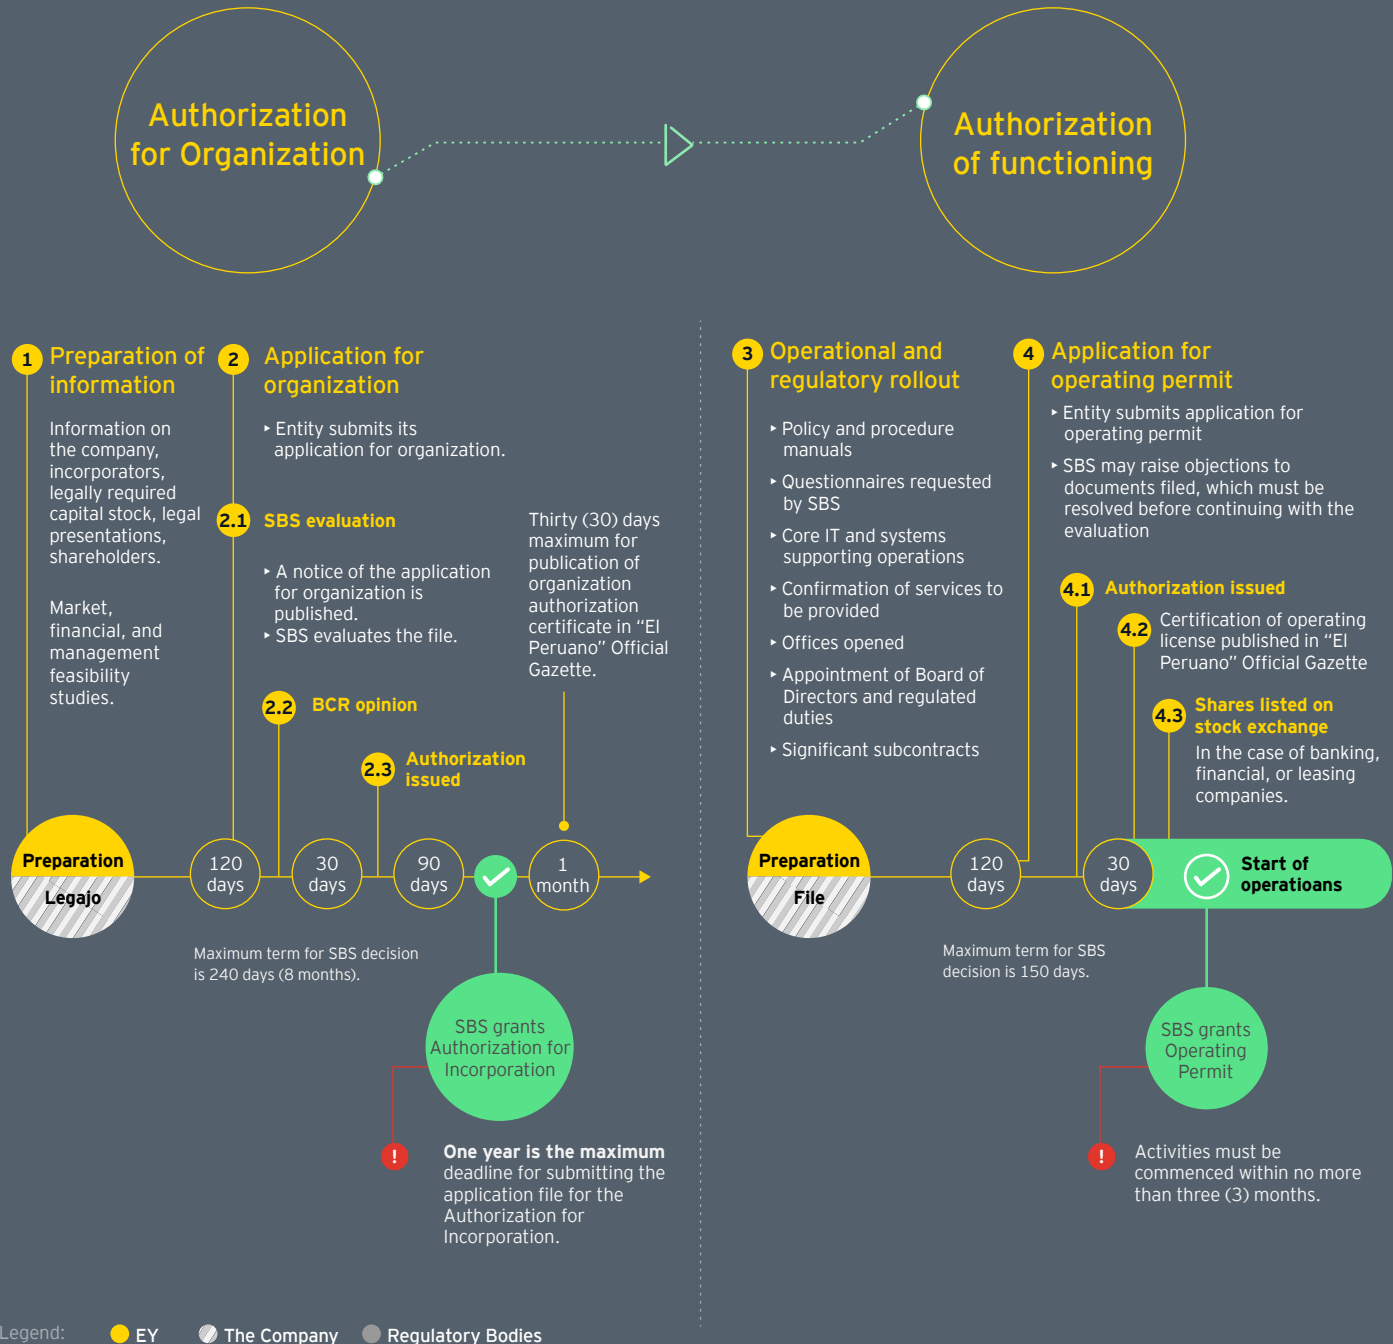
Authorization for Organization

Authorization of functioning

1 Preparation of information

Information on the company, incorporators, legally required capital stock, legal presentations, shareholders.

Market, financial, and management feasibility studies.

2 Application for organization

‣ Entity submits its application for organization.

2.1 SBS evaluation

‣ A notice of the application for organization is published.
‣ SBS evaluates the file.

Thirty (30) days maximum for publication of organization authorization certificate in "El Peruano" Official Gazette.

2.2 BCR opinion

2.3 Authorization issued

Preparation

Legajo

120 days

30 days

90 days

1 month

Maximum term for SBS decision is 240 days (8 months).

SBS grants Authorization for Incorporation

! One year is the maximum deadline for submitting the application file for the Authorization for Incorporation.

3 Operational and regulatory rollout

‣ Policy and procedure manuals
‣ Questionnaires requested by SBS
‣ Core IT and systems supporting operations
‣ Confirmation of services to be provided
‣ Offices opened
‣ Appointment of Board of Directors and regulated duties
‣ Significant subcontracts

4 Application for operating permit

‣ Entity submits application for operating permit
‣ SBS may raise objections to documents filed, which must be resolved before continuing with the evaluation

4.1 Authorization issued

4.2 Certification of operating license published in "El Peruano" Official Gazette

4.3 Shares listed on stock exchange
In the case of banking, financial, or leasing companies.

Preparation

File

120 days

30 days

Start of operatioans

Maximum term for SBS decision is 150 days.

SBS grants Operating Permit

! Activities must be commenced within no more than three (3) months.

Legend: EY The Company Regulatory Bodies